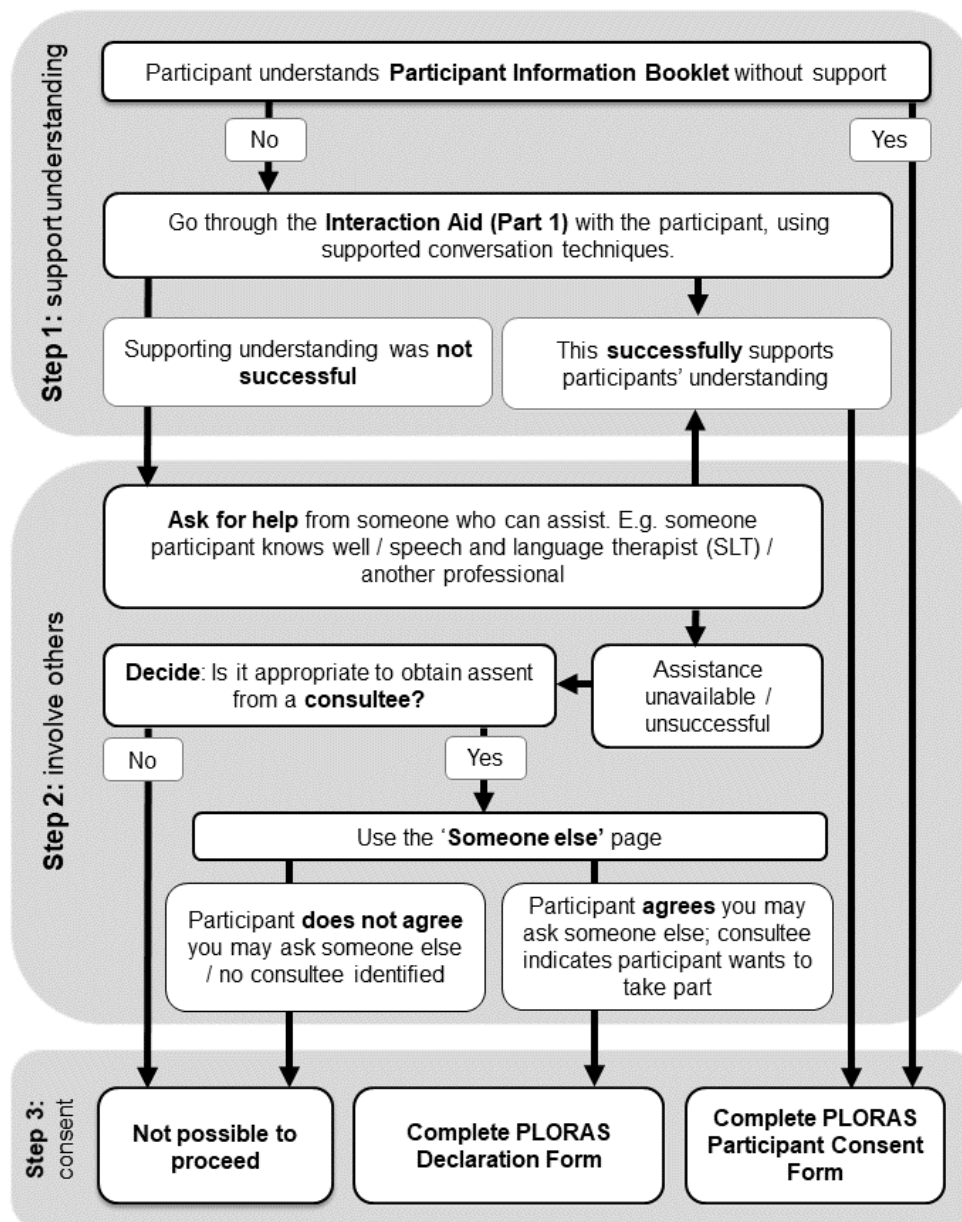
Step 1: support understanding

Participant understands Participant Information Booklet without support

No

Yes

Go through the Interaction Aid (Part 1) with the participant, using supported conversation techniques.

Supporting understanding was not successful

This successfully supports participants' understanding

Step 2: involve others

Ask for help from someone who can assist. E.g. someone participant knows well / speech and language therapist (SLT) / another professional

Decide: Is it appropriate to obtain assent from a consultee?

Assistance unavailable / unsuccessful

No

Yes

Use the 'Someone else' page

Participant does not agree you may ask someone else / no consultee identified

Participant agrees you may ask someone else; consultee indicates participant wants to take part

Step 3: consent

Not possible to proceed

Complete PLORAS Declaration Form

Complete PLORAS Participant Consent Form